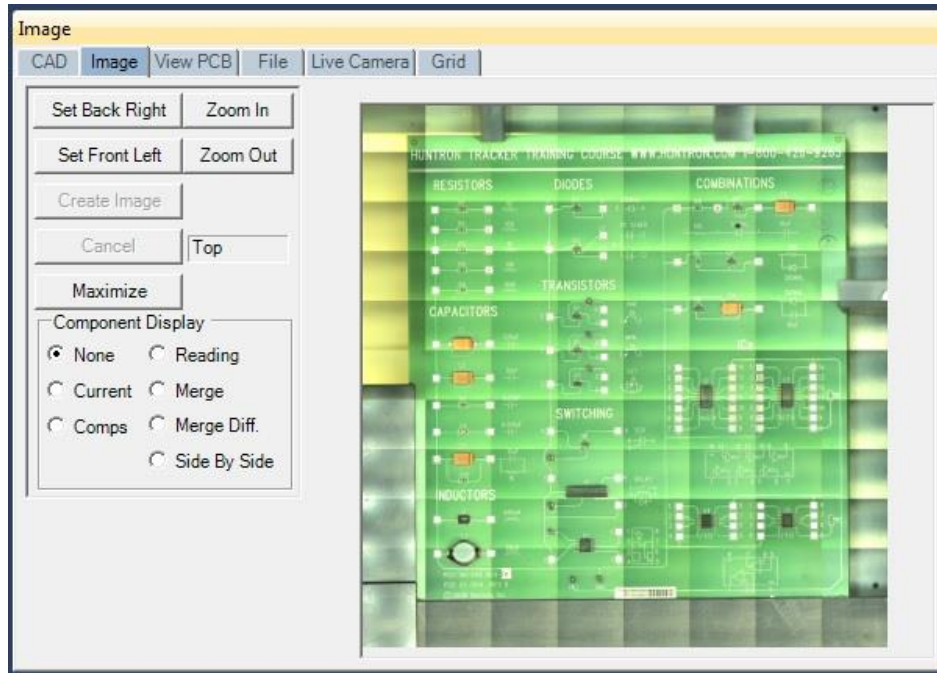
Image

CAD | Image | View PCB | File | Live Camera | Grid

Set Back Right | Zoom In

Set Front Left | Zoom Out

Create Image

Cancel | Top

Maximize

Component Display

None | Reading

Current | Merge

Comps | Merge Diff.

Side By Side

HUNTRON TRACKER TRAINING COURSE WWW.HUNTRON.COM 1-800-426-9265

RESISTORS

DIODES

COMBINATIONS

TRANSISTORS

CAPACITORS

SWITCHING

INDUCTORS